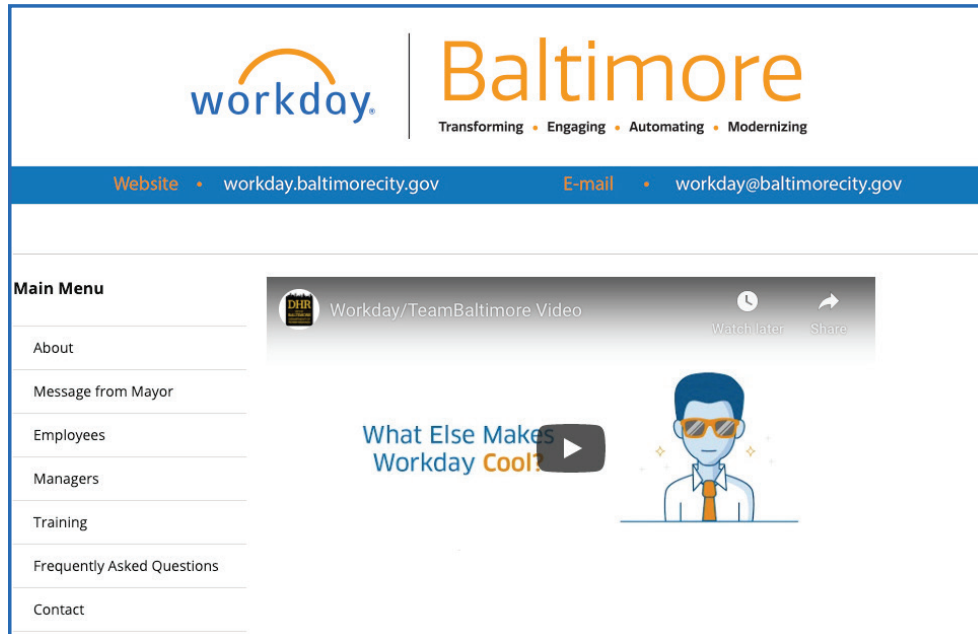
workday.

Baltimore

Transforming • Engaging • Automating • Modernizing

Website • workday.baltimorecity.gov

E-mail • workday@baltimorecity.gov

Main Menu

About

Message from Mayor

Employees

Managers

Training

Frequently Asked Questions

Contact

DHR

Workday/TeamBaltimore Video

Watch later

Share

What Else Makes Workday Cool?